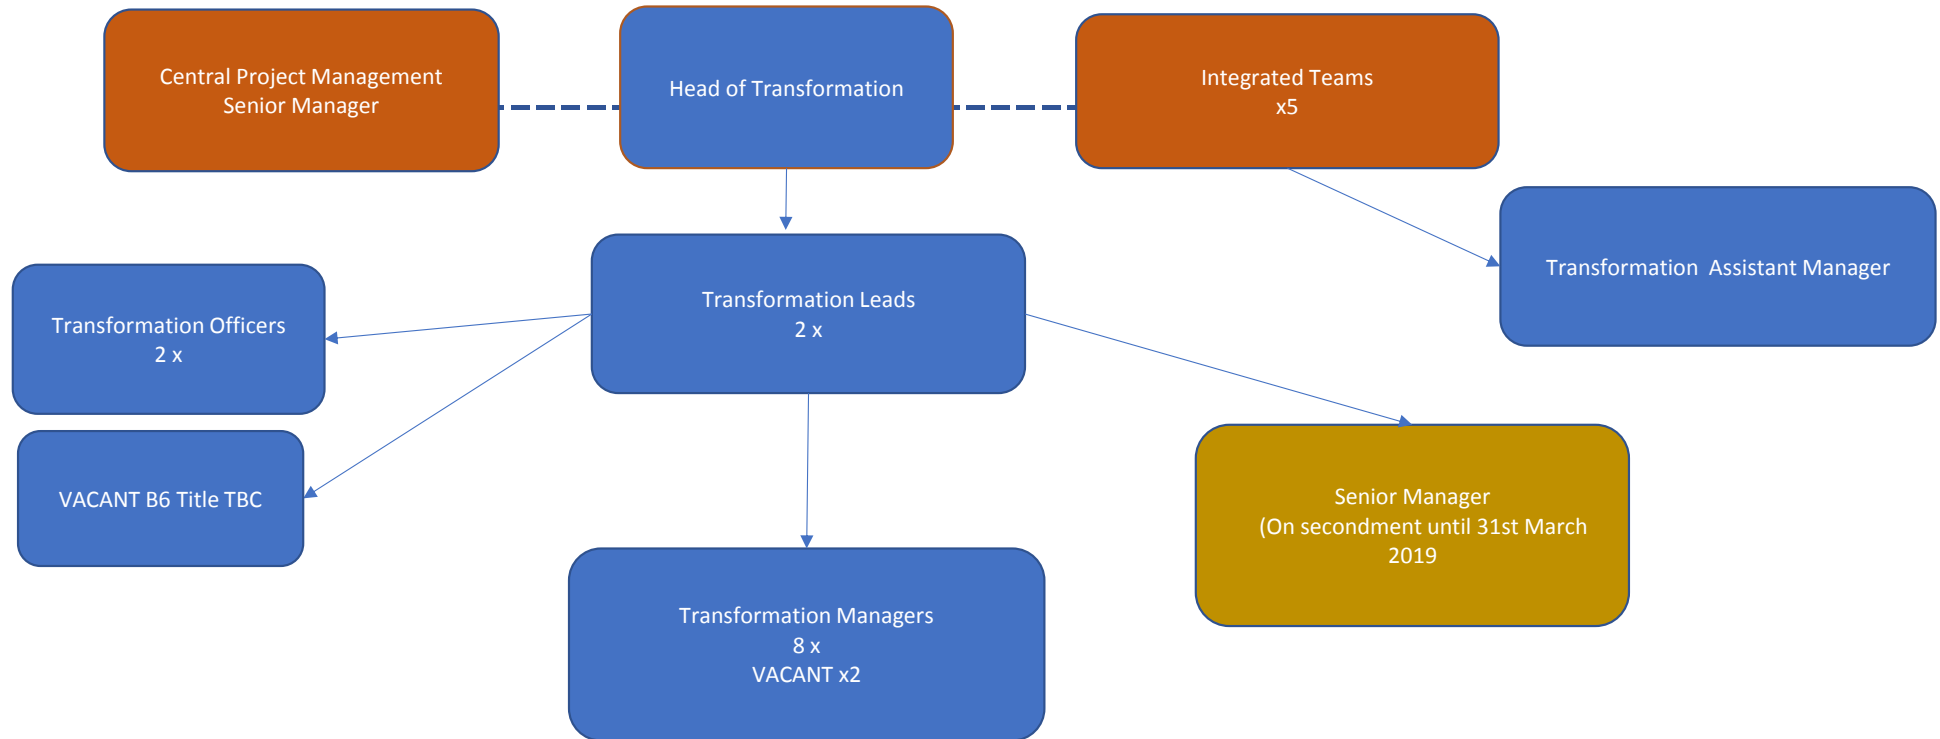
Central Project Management
Senior Manager

Head of Transformation

Integrated Teams
x5

Transformation Assistant Manager

Transformation Leads
2 x

Transformation Officers
2 x

VACANT B6 Title TBC

Senior Manager
(On secondment until 31st March 2019

Transformation Managers
8 x
VACANT x2